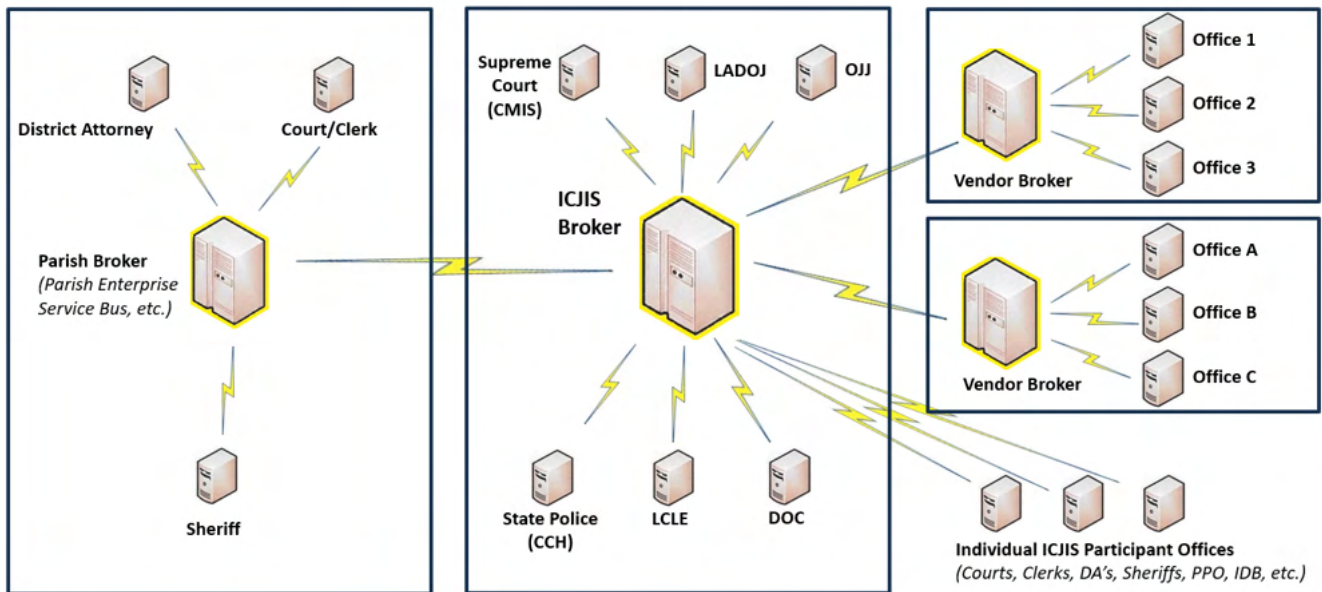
District Attorney

Court/Clerk

Parish Broker
(Parish Enterprise Service Bus, etc.)

Sheriff

Supreme Court (CMIS)

LADOJ

OJJ

ICJIS Broker

State Police (CCH)

LCLE

DOC

Office 1

Office 2

Office 3

Vendor Broker

Office A

Office B

Office C

Vendor Broker

Individual ICJIS Participant Offices
(Courts, Clerks, DA's, Sheriffs, PPO, IDB, etc.)